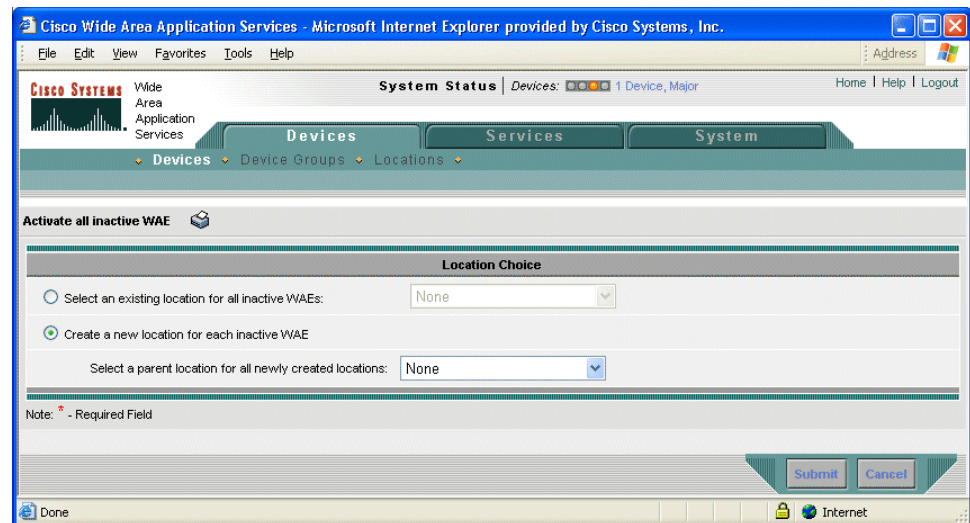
Cisco Wide Area Application Services - Microsoft Internet Explorer provided by Cisco Systems, Inc.

File Edit View Favorites Tools Help

Address

CISCO SYSTEMS

Wide Area Application Services

System Status | Devices: 1 Device, Major

Home | Help | Logout

Devices Services System

Devices Device Groups Locations

Activate all inactive WAE

Location Choice

Select an existing location for all inactive WAEs: None

Create a new location for each inactive WAE

Select a parent location for all newly created locations: None

Note: * - Required Field

Submit Cancel

Done

Internet